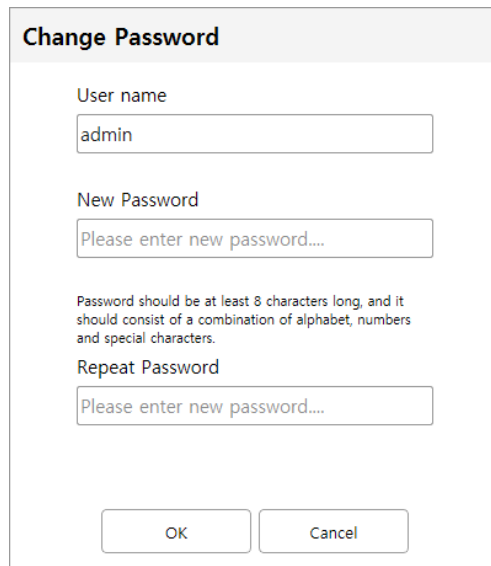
Change Password

User name

admin

New Password

Please enter new password....

Password should be at least 8 characters long, and it should consist of a combination of alphabet, numbers and special characters.

Repeat Password

Please enter new password....

OK

Cancel